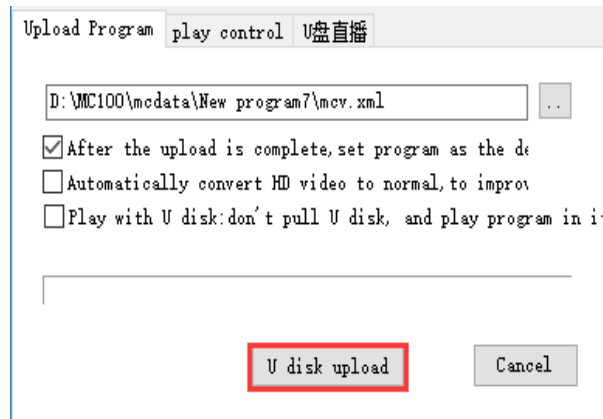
Upload Program | play control | U盘直播

D:\MC100\mcdata\New program7\mcv.xml

..

After the upload is complete,set program as the de

Automatically convert HD video to normal,to improv

Play with U disk:don't pull U disk, and play program in i

U disk upload

Cancel